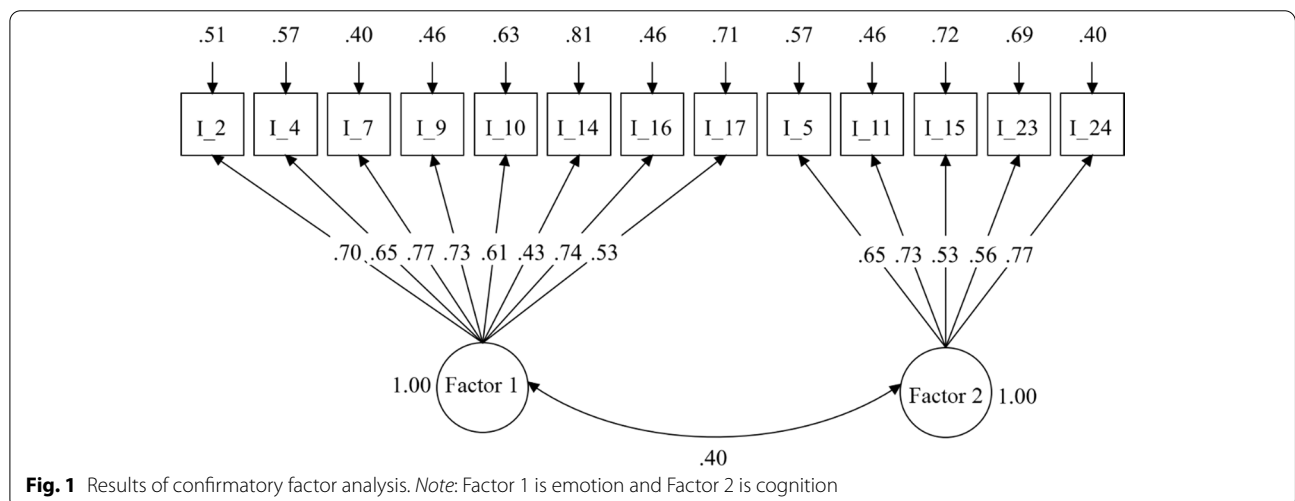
.51 .57 .40 .46 .63 .81 .46 .71 .57 .46 .72 .69 .40

I_2 I_4 I_7 I_9 I_10 I_14 I_16 I_17 I_5 I_11 I_15 I_23 I_24

.70 .65 .77 .73 .61 .43 .74 .53

.65 .73 .53 .56 .77

1.00 Factor 1

Factor 2 1.00

.40

**Fig. 1** Results of confirmatory factor analysis. *Note*: Factor 1 is emotion and Factor 2 is cognition